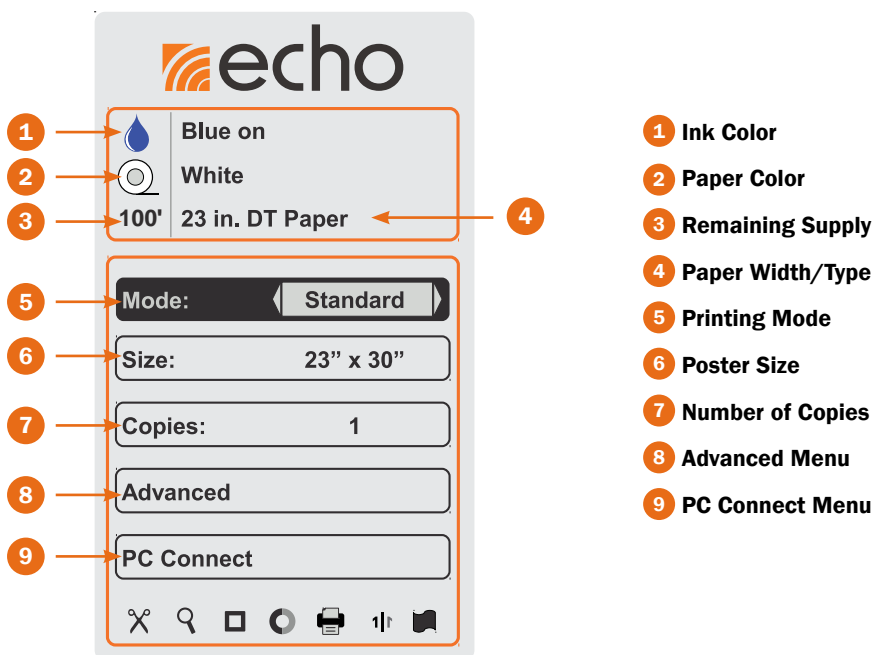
echo

1 Blue on
2 White
3 100' 23 in. DT Paper 4

5 Mode: Standard
6 Size: 23" x 30"
7 Copies: 1
8 Advanced
9 PC Connect

1 Ink Color
2 Paper Color
3 Remaining Supply
4 Paper Width/Type
5 Printing Mode
6 Poster Size
7 Number of Copies
8 Advanced Menu
9 PC Connect Menu